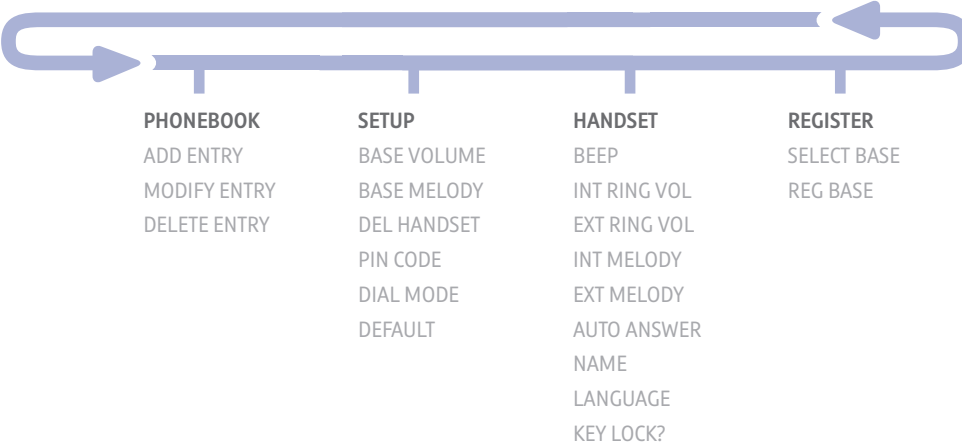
PHONEBOOK
ADD ENTRY
MODIFY ENTRY
DELETE ENTRY

SETUP
BASE VOLUME
BASE MELODY
DEL HANDSET
PIN CODE
DIAL MODE
DEFAULT

HANDSET
BEEP
INT RING VOL
EXT RING VOL
INT MELODY
EXT MELODY
AUTO ANSWER
NAME
LANGUAGE
KEY LOCK?

REGISTER
SELECT BASE
REG BASE